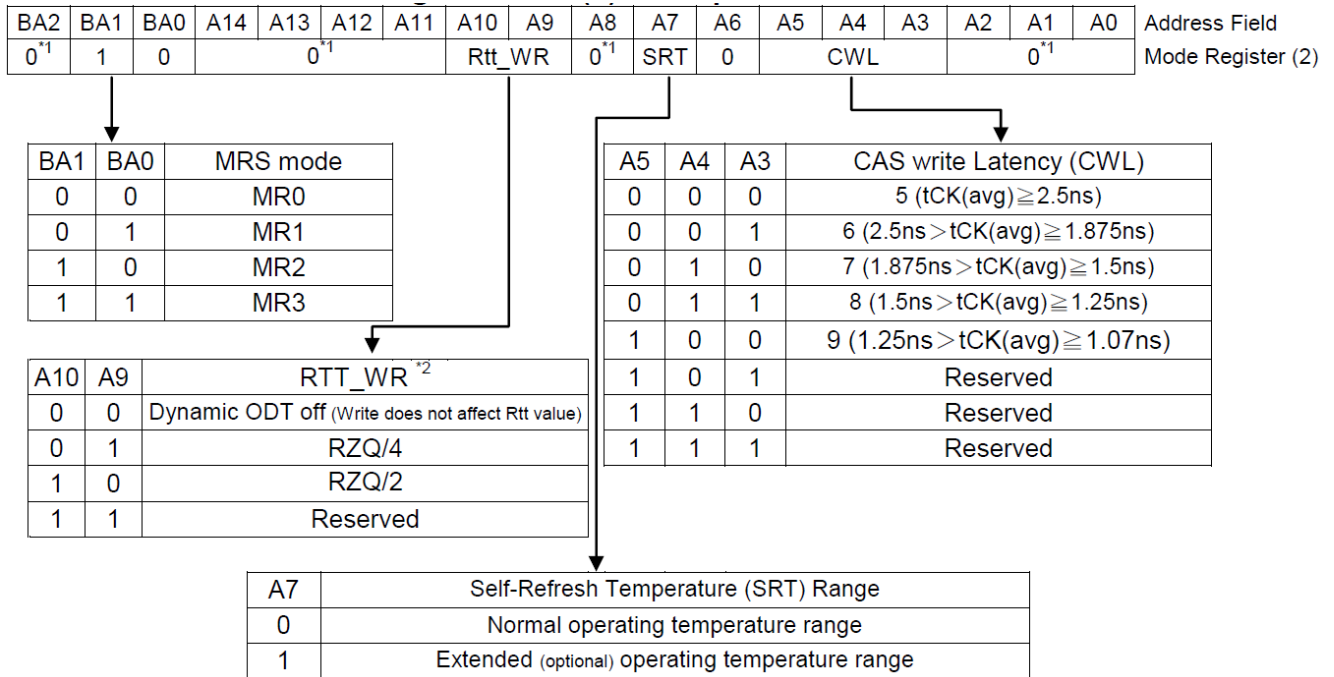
| BA2 | BA1 | BA0 | A14 | A13 | A12 | A11 | A10 | A9 | A8 | A7 | A6 | A5 | A4 | A3 | A2 | A1 | A0 | Address Field |
|---|---|---|---|---|---|---|---|---|---|---|---|---|---|---|---|---|---|---|
| $0^{*1}$ | 1 | 0 | $0^{*1}$ | | | | Rtt_WR | | $0^{*1}$ | SRT | 0 | CWL | | | $0^{*1}$ | | | Mode Register (2) |

| BA1 | BA0 | MRS mode |
|---|---|---|
| 0 | 0 | MR0 |
| 0 | 1 | MR1 |
| 1 | 0 | MR2 |
| 1 | 1 | MR3 |

| A5 | A4 | A3 | CAS write Latency (CWL) |
|---|---|---|---|
| 0 | 0 | 0 | 5 (tCK(avg)≧2.5ns) |
| 0 | 0 | 1 | 6 (2.5ns＞tCK(avg)≧1.875ns) |
| 0 | 1 | 0 | 7 (1.875ns＞tCK(avg)≧1.5ns) |
| 0 | 1 | 1 | 8 (1.5ns＞tCK(avg)≧1.25ns) |
| 1 | 0 | 0 | 9 (1.25ns＞tCK(avg)≧1.07ns) |
| 1 | 0 | 1 | Reserved |
| 1 | 1 | 0 | Reserved |
| 1 | 1 | 1 | Reserved |

| A10 | A9 | RTT_WR $^{*2}$ |
|---|---|---|
| 0 | 0 | Dynamic ODT off (Write does not affect Rtt value) |
| 0 | 1 | RZQ/4 |
| 1 | 0 | RZQ/2 |
| 1 | 1 | Reserved |

| A7 | Self-Refresh Temperature (SRT) Range |
|---|---|
| 0 | Normal operating temperature range |
| 1 | Extended (optional) operating temperature range |